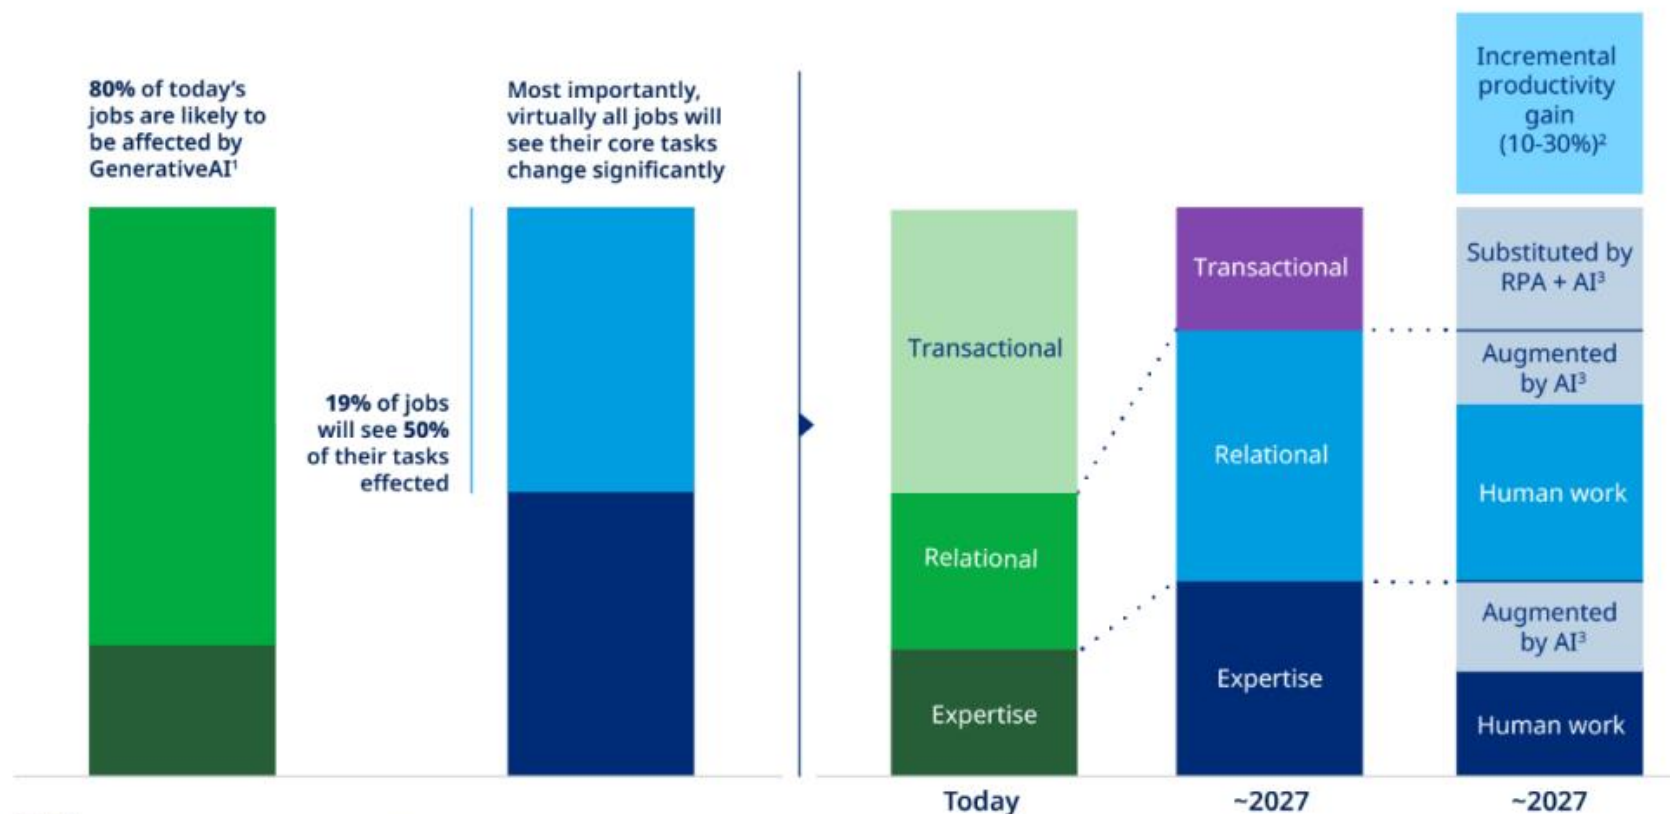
80% of today's jobs are likely to be affected by GenerativeAI$^1$

Most importantly, virtually all jobs will see their core tasks change significantly

19% of jobs will see 50% of their tasks effected

Incremental productivity gain (10-30%)$^2$

Transactional

Relational

Expertise

Transactional

Relational

Expertise

Substituted by RPA + AI$^3$

Augmented by AI$^3$

Human work

Augmented by AI$^3$

Human work

Today

~2027

~2027